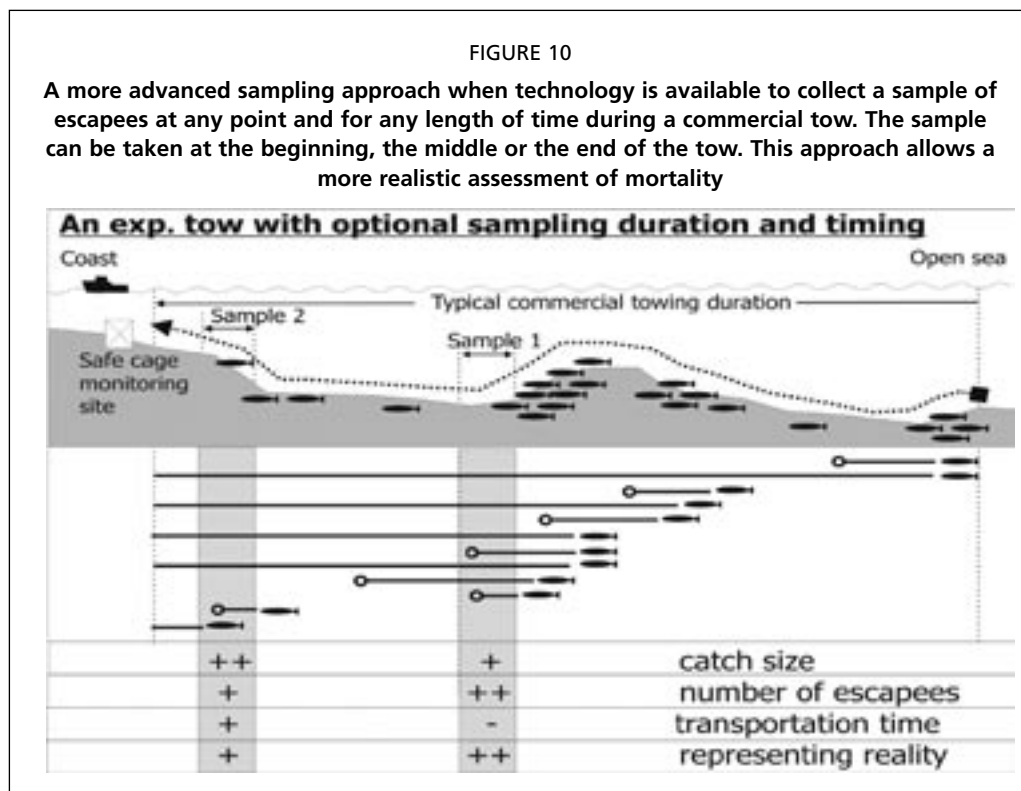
FIGURE 10

A more advanced sampling approach when technology is available to collect a sample of escapees at any point and for any length of time during a commercial tow. The sample can be taken at the beginning, the middle or the end of the tow. This approach allows a more realistic assessment of mortality

An exp. tow with optional sampling duration and timing

Coast

Open sea

Typical commercial towing duration

Sample 2

Sample 1

Safe cage monitoring site

| Sample 2 | Sample 1 | |
|---|---|---|
| ++ | + | catch size |
| + | ++ | number of escapees |
| + | - | transportation time |
| + | ++ | representing reality |